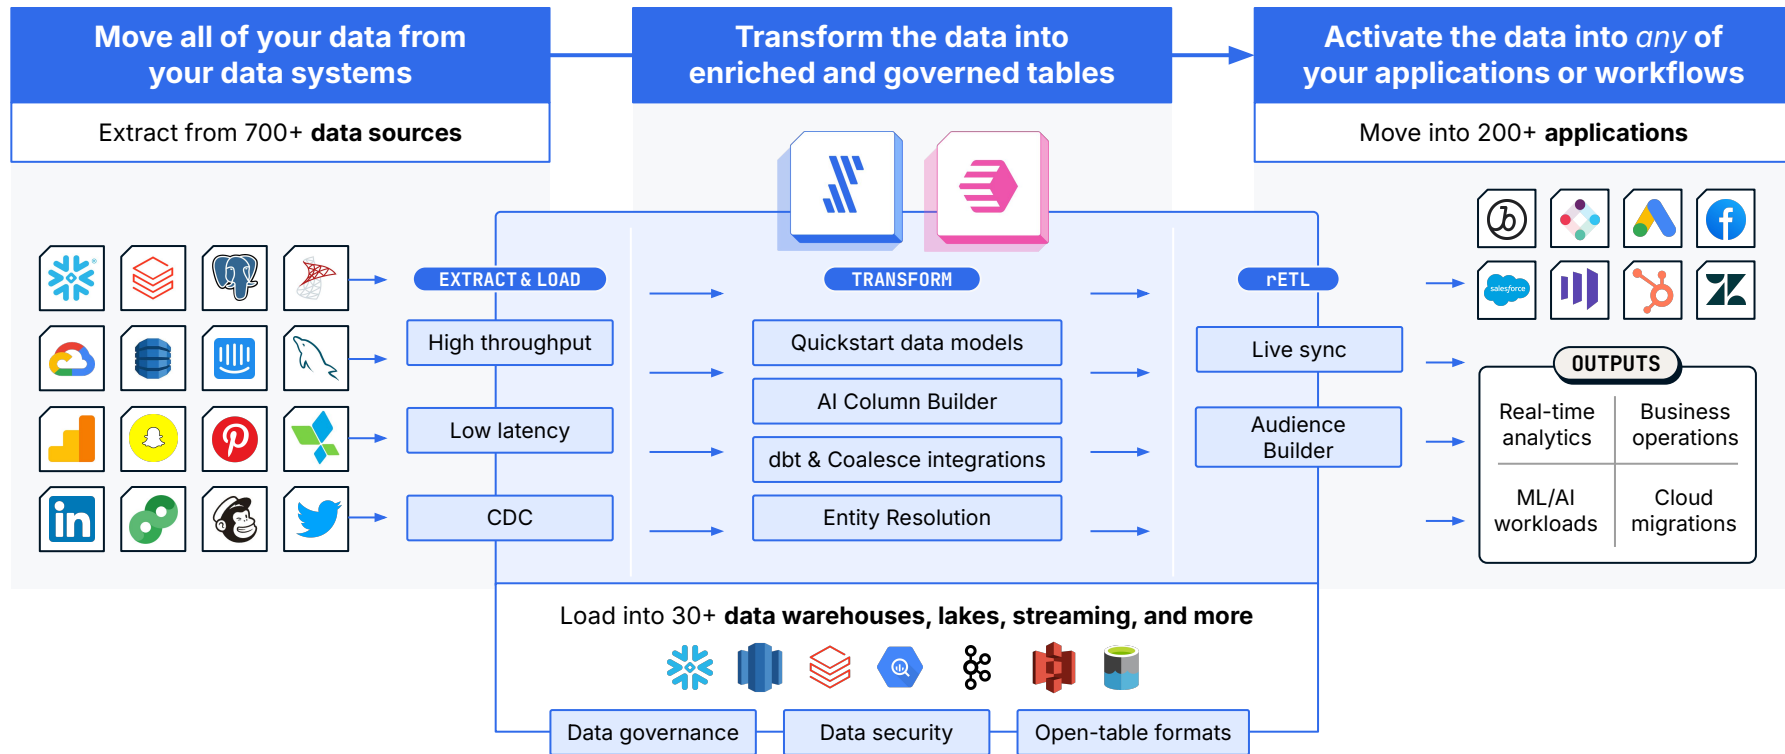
Move all of your data from your data systems

Extract from 700+ **data sources**

Transform the data into enriched and governed tables

Activate the data into *any* of your applications or workflows

Move into 200+ **applications**

EXTRACT & LOAD

High throughput

Low latency

CDC

TRANSFORM

Quickstart data models

AI Column Builder

dbt & Coalesce integrations

Entity Resolution

rETL

Live sync

Audience Builder

salesforce

OUTPUTS

| Real-time analytics | Business operations |
|---|---|
| ML/AI workloads | Cloud migrations |

Load into 30+ **data warehouses, lakes, streaming, and more**

Data governance

Data security

Open-table formats